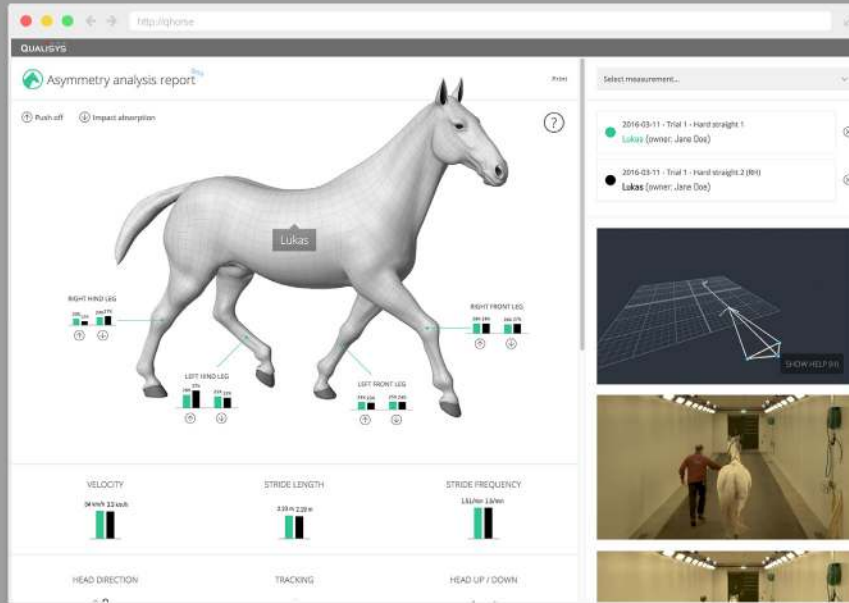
http://qhorse

QUALISYS

Asymmetry analysis report Beta

Print

Push off Impact absorption

?

Lukas

RIGHT HIND LEG

RIGHT FRONT LEG

LEFT HIND LEG

LEFT FRONT LEG

VELOCITY

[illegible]

STRIDE LENGTH

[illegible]

STRIDE FREQUENCY

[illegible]

HEAD DIRECTION

TRACKING

HEAD UP / DOWN

Select measurement...

2016-03-11 - Trial 1 - Hard straight 1

Lukas (owner: Jane Doe)

2016-03-11 - Trial 1 - Hard straight 2 (RH)

Lukas (owner: Jane Doe)

SHOW HELP (H)